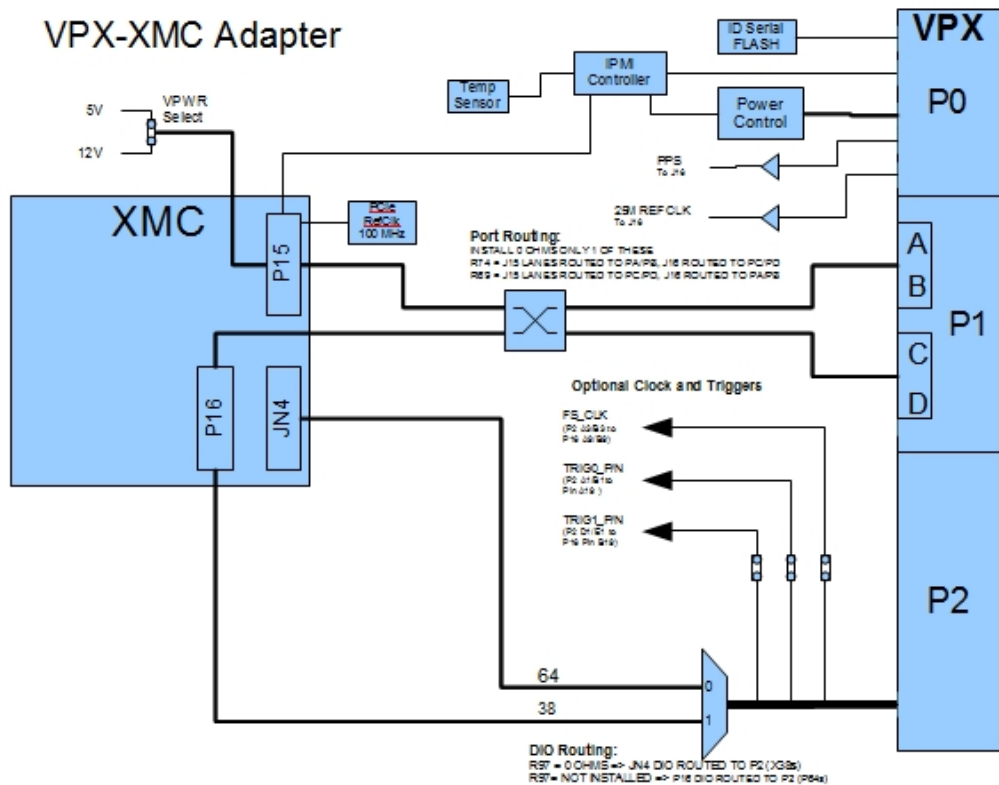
VPX-XMC Adapter

ID Serial FLASH

VPX

IPMI Controller

Temp Sensor

Power Control

P0

5V

VPWR Select

12V

PPS
To J16

25M REFCLK
To J16

XMC

PCIe RefClk 100 MHz

P15

Port Routing:
INSTALL 0 OHMS ONLY 1 OF THESE
R74 = J15 LANES ROUTED TO PA/PB, J16 ROUTED TO PC/PD
R69 = J15 LANES ROUTED TO PC/PD, J16 ROUTED TO PA/PB

A
B

P1

C
D

P16

JN4

Optional Clock and Triggers

FS_CLK
(P2 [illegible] to P16 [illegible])

TRIG0_P/N
(P2 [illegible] to P16 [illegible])

TRIG1_P/N
(P2 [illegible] to P16 Pin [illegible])

P2

64

38

0

1

DIO Routing:
R97 = 0 OHMS => JN4 DIO ROUTED TO P2 (X08s)
R97= NOT INSTALLED => P16 DIO ROUTED TO P2 (P64s)